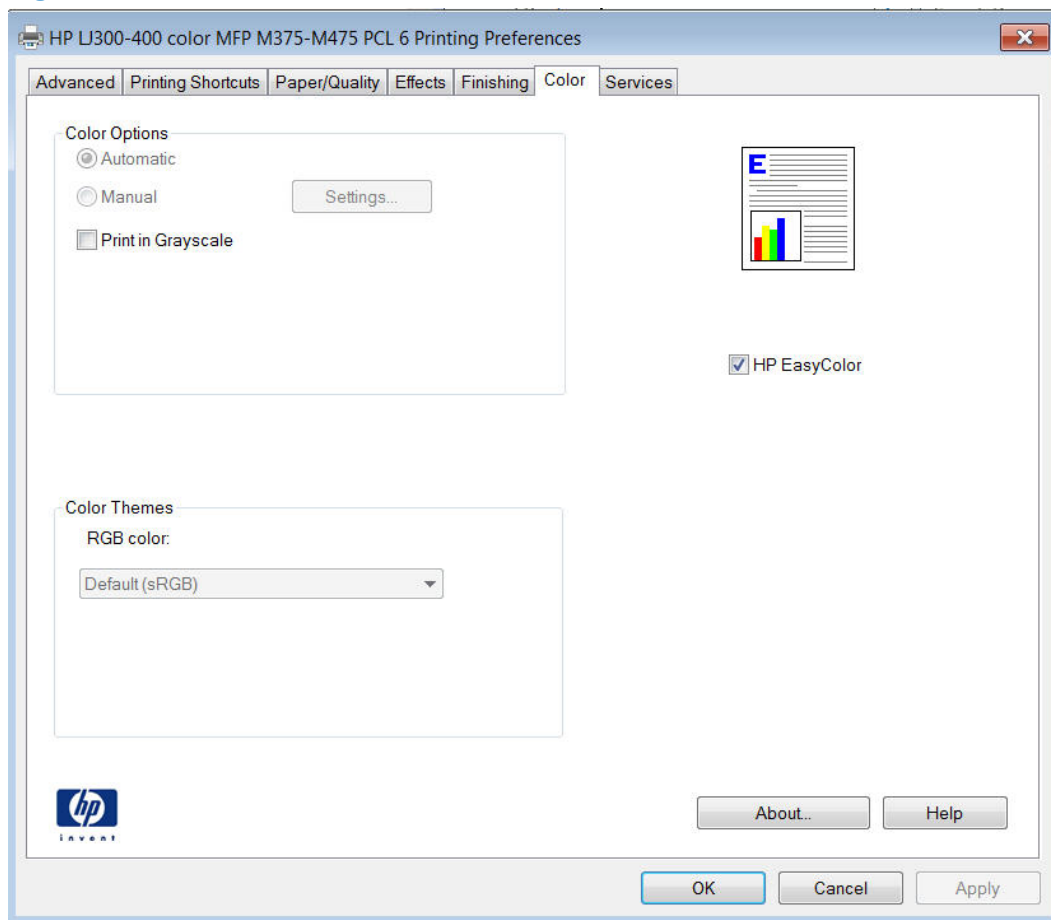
HP LJ300-400 color MFP M375-M475 PCL 6 Printing Preferences

Advanced | Printing Shortcuts | Paper/Quality | Effects | Finishing | Color | Services

Color Options

Automatic

Manual

Settings...

Print in Grayscale

E

HP EasyColor

Color Themes

RGB color:

Default (sRGB)

hp

invent

About...

Help

OK

Cancel

Apply